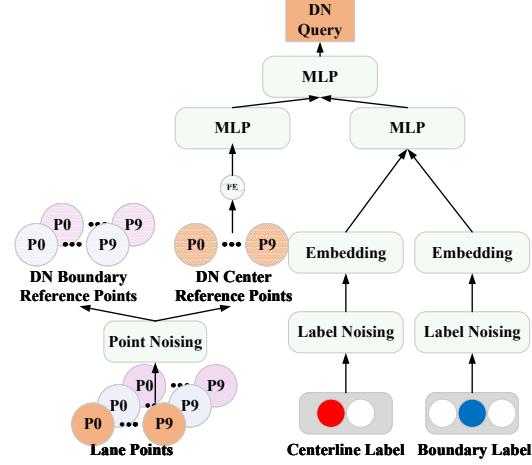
DN Query

MLP

MLP

MLP

PE

P0 ••• P9

P0 ••• P9

DN Boundary Reference Points

P0 ••• P9

DN Center Reference Points

Embedding

Embedding

Point Noising

Label Noising

Label Noising

P0 ••• P9

P0 ••• P9

P0 ••• P9

Lane Points

Centerline Label

Boundary Label